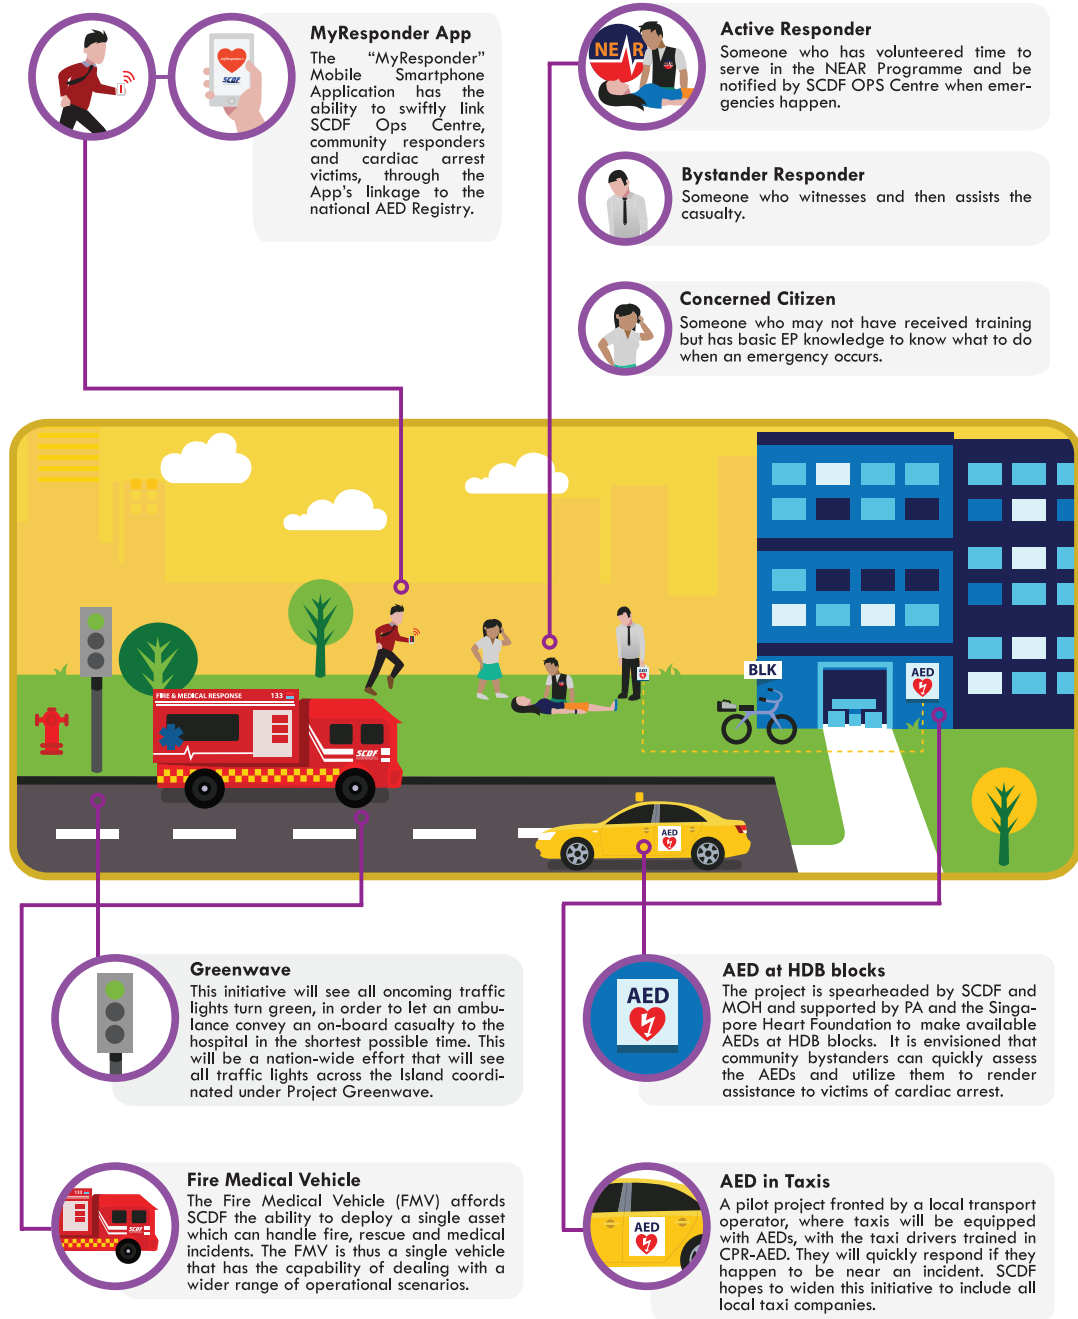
MyResponder App
The "MyResponder" Mobile Smartphone Application has the ability to swiftly link SCDF Ops Centre, community responders and cardiac arrest victims, through the App's linkage to the national AED Registry.

Active Responder
Someone who has volunteered time to serve in the NEAR Programme and be notified by SCDF OPS Centre when emergencies happen.

Bystander Responder
Someone who witnesses and then assists the casualty.

Concerned Citizen
Someone who may not have received training but has basic EP knowledge to know what to do when an emergency occurs.

NEAR

SCDF

FIRE & MEDICAL RESPONSE 133

SCDF

BLK

AED

AED

Greenwave
This initiative will see all oncoming traffic lights turn green, in order to let an ambulance convey an on-board casualty to the hospital in the shortest possible time. This will be a nation-wide effort that will see all traffic lights across the Island coordinated under Project Greenwave.

AED at HDB blocks
AED
The project is spearheaded by SCDF and MOH and supported by PA and the Singapore Heart Foundation to make available AEDs at HDB blocks. It is envisioned that community bystanders can quickly assess the AEDs and utilize them to render assistance to victims of cardiac arrest.

Fire Medical Vehicle
The Fire Medical Vehicle (FMV) affords SCDF the ability to deploy a single asset which can handle fire, rescue and medical incidents. The FMV is thus a single vehicle that has the capability of dealing with a wider range of operational scenarios.

AED in Taxis
AED
A pilot project fronted by a local transport operator, where taxis will be equipped with AEDs, with the taxi drivers trained in CPR-AED. They will quickly respond if they happen to be near an incident. SCDF hopes to widen this initiative to include all local taxi companies.